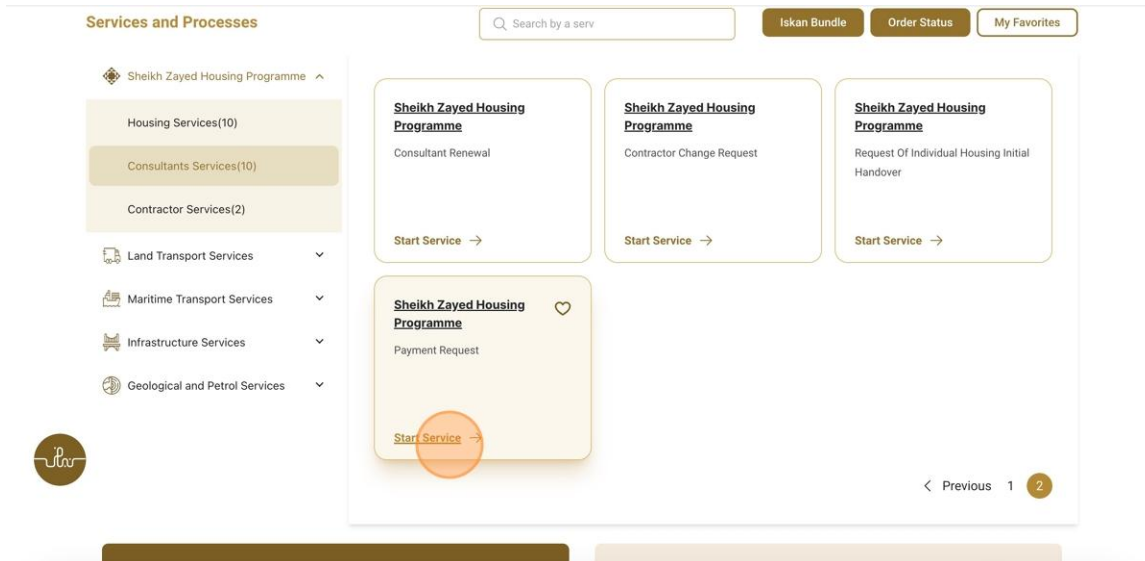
Services and Processes

Search by a serv

Iskan Bundle

Order Status

My Favorites

Sheikh Zayed Housing Programme

Housing Services(10)

Consultants Services(10)

Contractor Services(2)

Land Transport Services

Maritime Transport Services

Infrastructure Services

Geological and Petrol Services

Sheikh Zayed Housing Programme

Consultant Renewal

Start Service →

Sheikh Zayed Housing Programme

Contractor Change Request

Start Service →

Sheikh Zayed Housing Programme

Request Of Individual Housing Initial Handover

Start Service →

Sheikh Zayed Housing Programme

Payment Request

Start Service →

< Previous 1 2